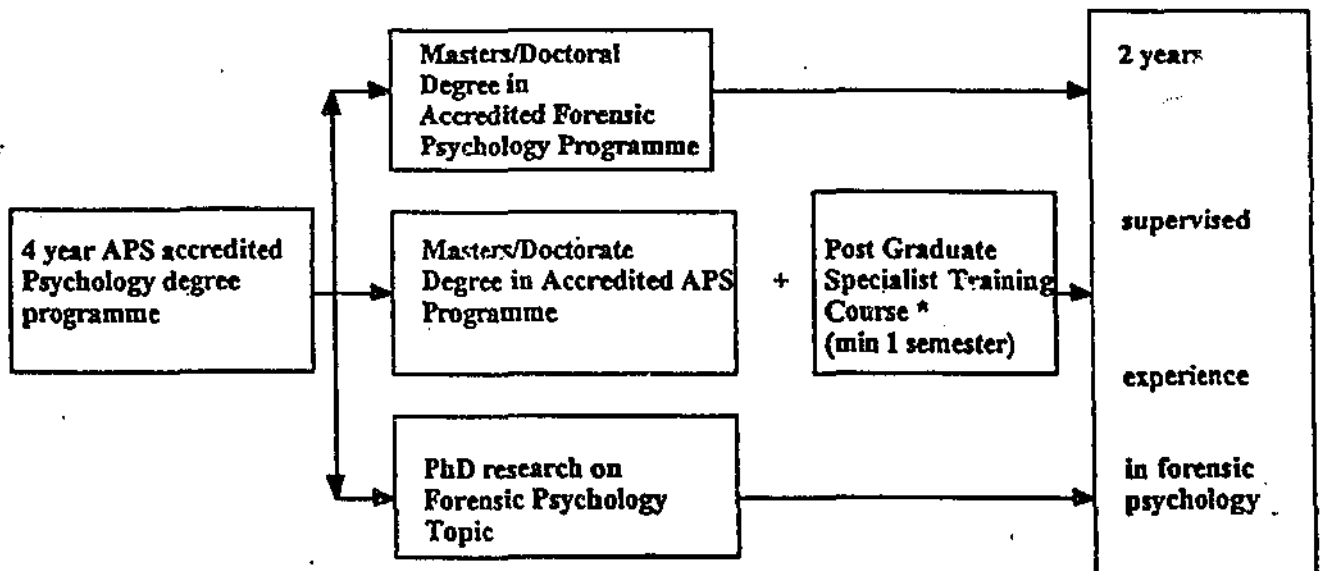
4 year APS accredited Psychology degree programme

Masters/Doctoral Degree in Accredited Forensic Psychology Programme

Masters/Doctorate Degree in Accredited APS Programme

+

Post Graduate Specialist Training Course * (min 1 semester)

PhD research on Forensic Psychology Topic

2 years

supervised

experience

in forensic psychology